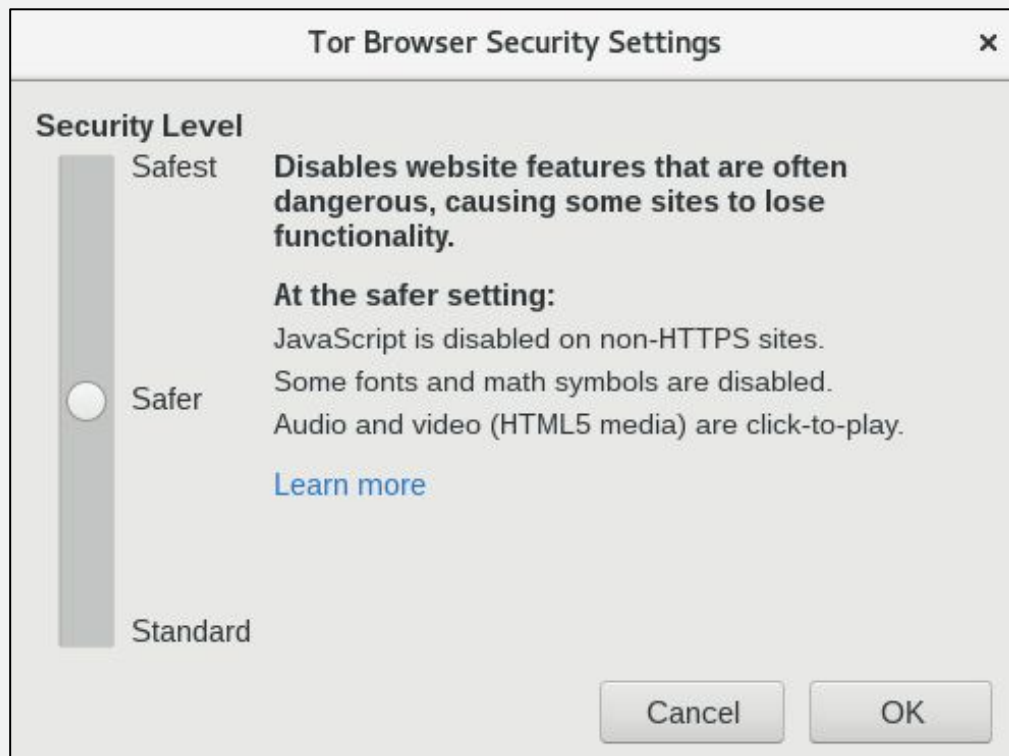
Tor Browser Security Settings ×

Security Level

Safest

Safer

Standard

Disables website features that are often dangerous, causing some sites to lose functionality.

At the safer setting:

JavaScript is disabled on non-HTTPS sites.

Some fonts and math symbols are disabled.

Audio and video (HTML5 media) are click-to-play.

Learn more

Cancel

OK